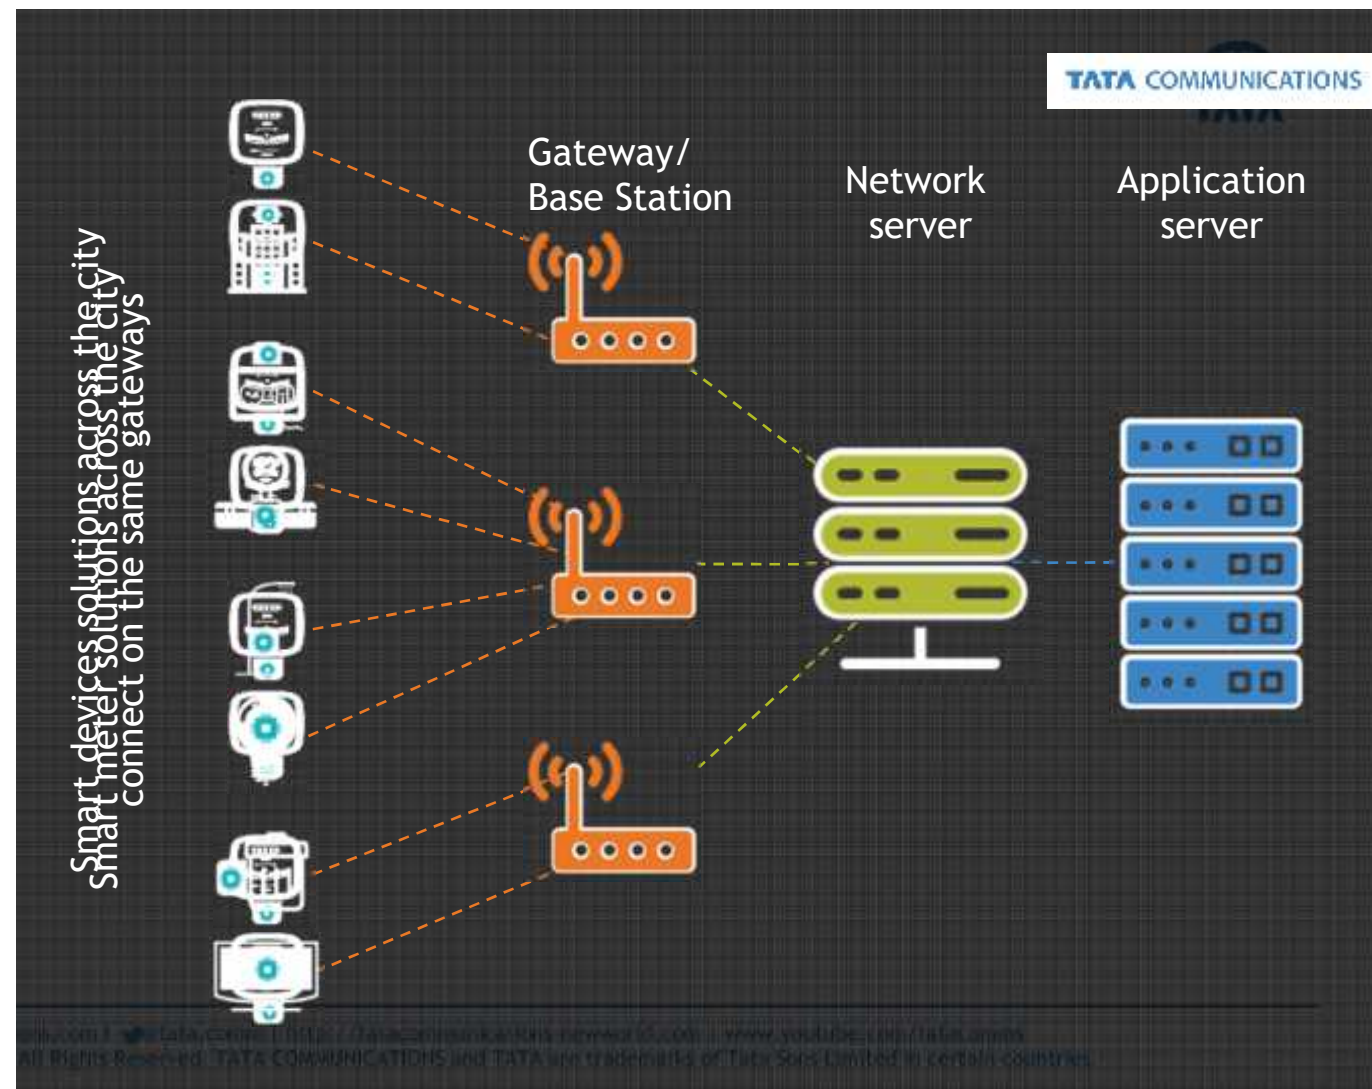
TATA COMMUNICATIONS

Gateway/ Base Station

Network server

Application server

Smart devices solutions across the city
Smart meter solutions across the city connect on the same gateways

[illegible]

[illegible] All Rights Reserved. TATA COMMUNICATIONS and TATA are trademarks of Tata Sons Limited in certain countries.